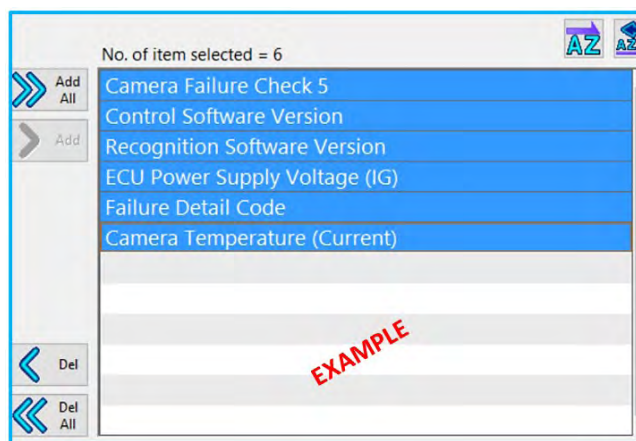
No. of item selected = 6

AZ

AZ

Add All

Add

Camera Failure Check 5
Control Software Version
Recognition Software Version
ECU Power Supply Voltage (IG)
Failure Detail Code
Camera Temperature (Current)

EXAMPLE

Del

Del All